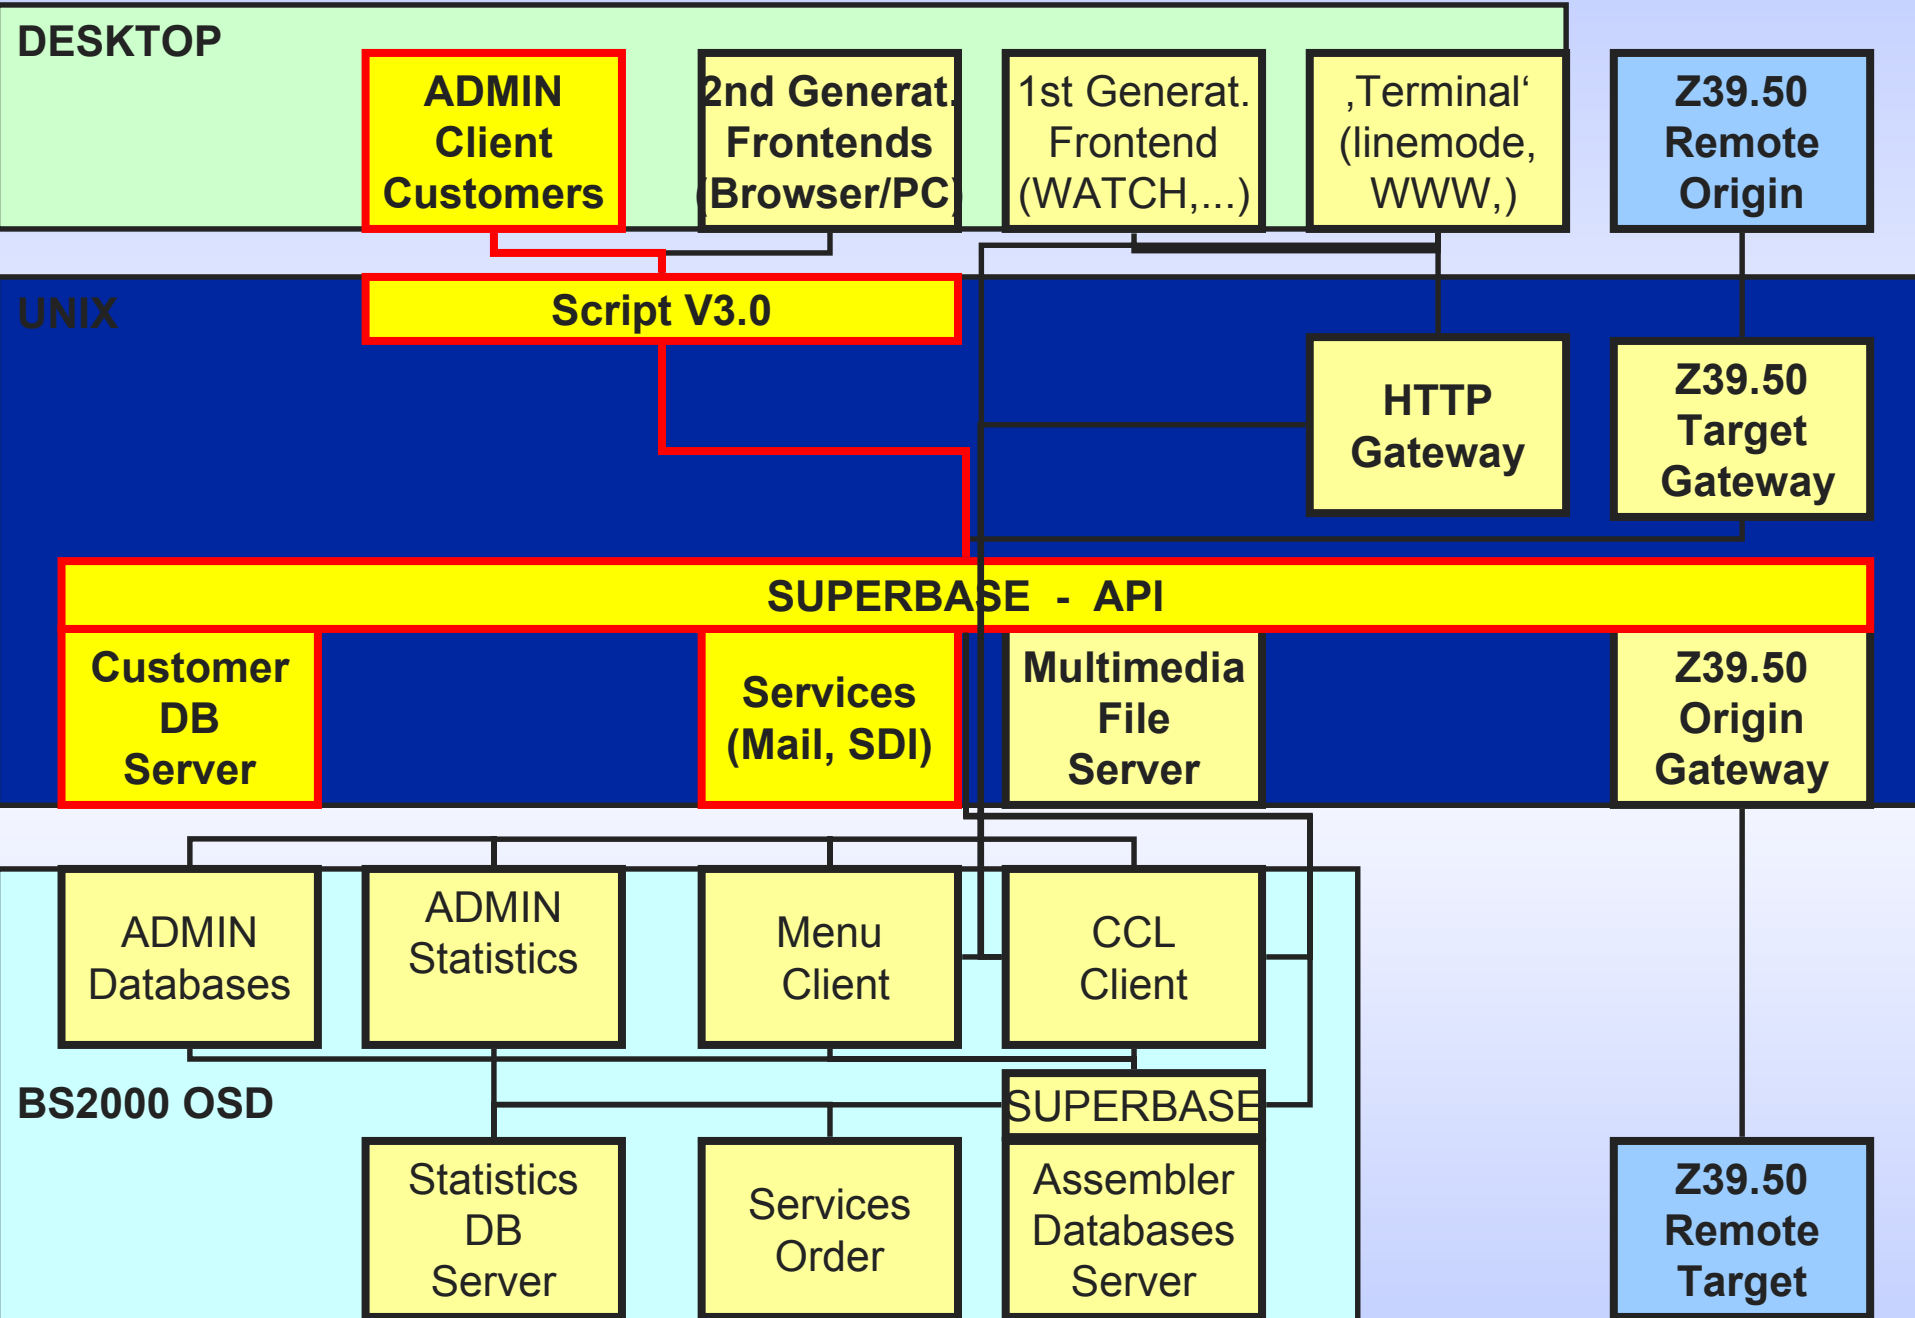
DESKTOP

ADMIN Client Customers

2nd Generat. Frontends (Browser/PC)

1st Generat. Frontend (WATCH,...)

‚Terminal‘ (linemode, WWW,)

Z39.50 Remote Origin

UNIX

Script V3.0

HTTP Gateway

Z39.50 Target Gateway

SUPERBASE - API

Customer DB Server

Services (Mail, SDI)

Multimedia File Server

Z39.50 Origin Gateway

ADMIN Databases

ADMIN Statistics

Menu Client

CCL Client

BS2000 OSD

SUPERBASE

Statistics DB Server

Services Order

Assembler Databases Server

Z39.50 Remote Target